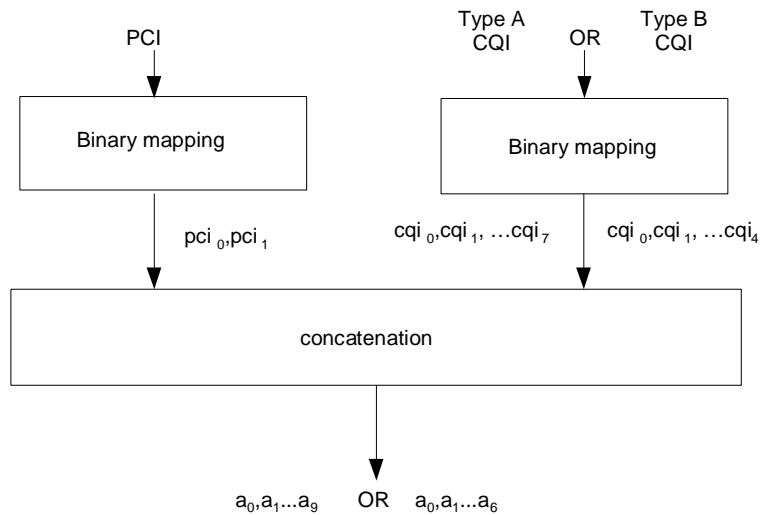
PCI

Binary mapping

$pci_0, pci_1$

Type A CQI

OR

Type B CQI

Binary mapping

$cqi_0, cqi_1, \ldots cqi_7$

$cqi_0, cqi_1, \ldots cqi_4$

concatenation

$a_0, a_1 \ldots a_9$ OR $a_0, a_1 \ldots a_6$